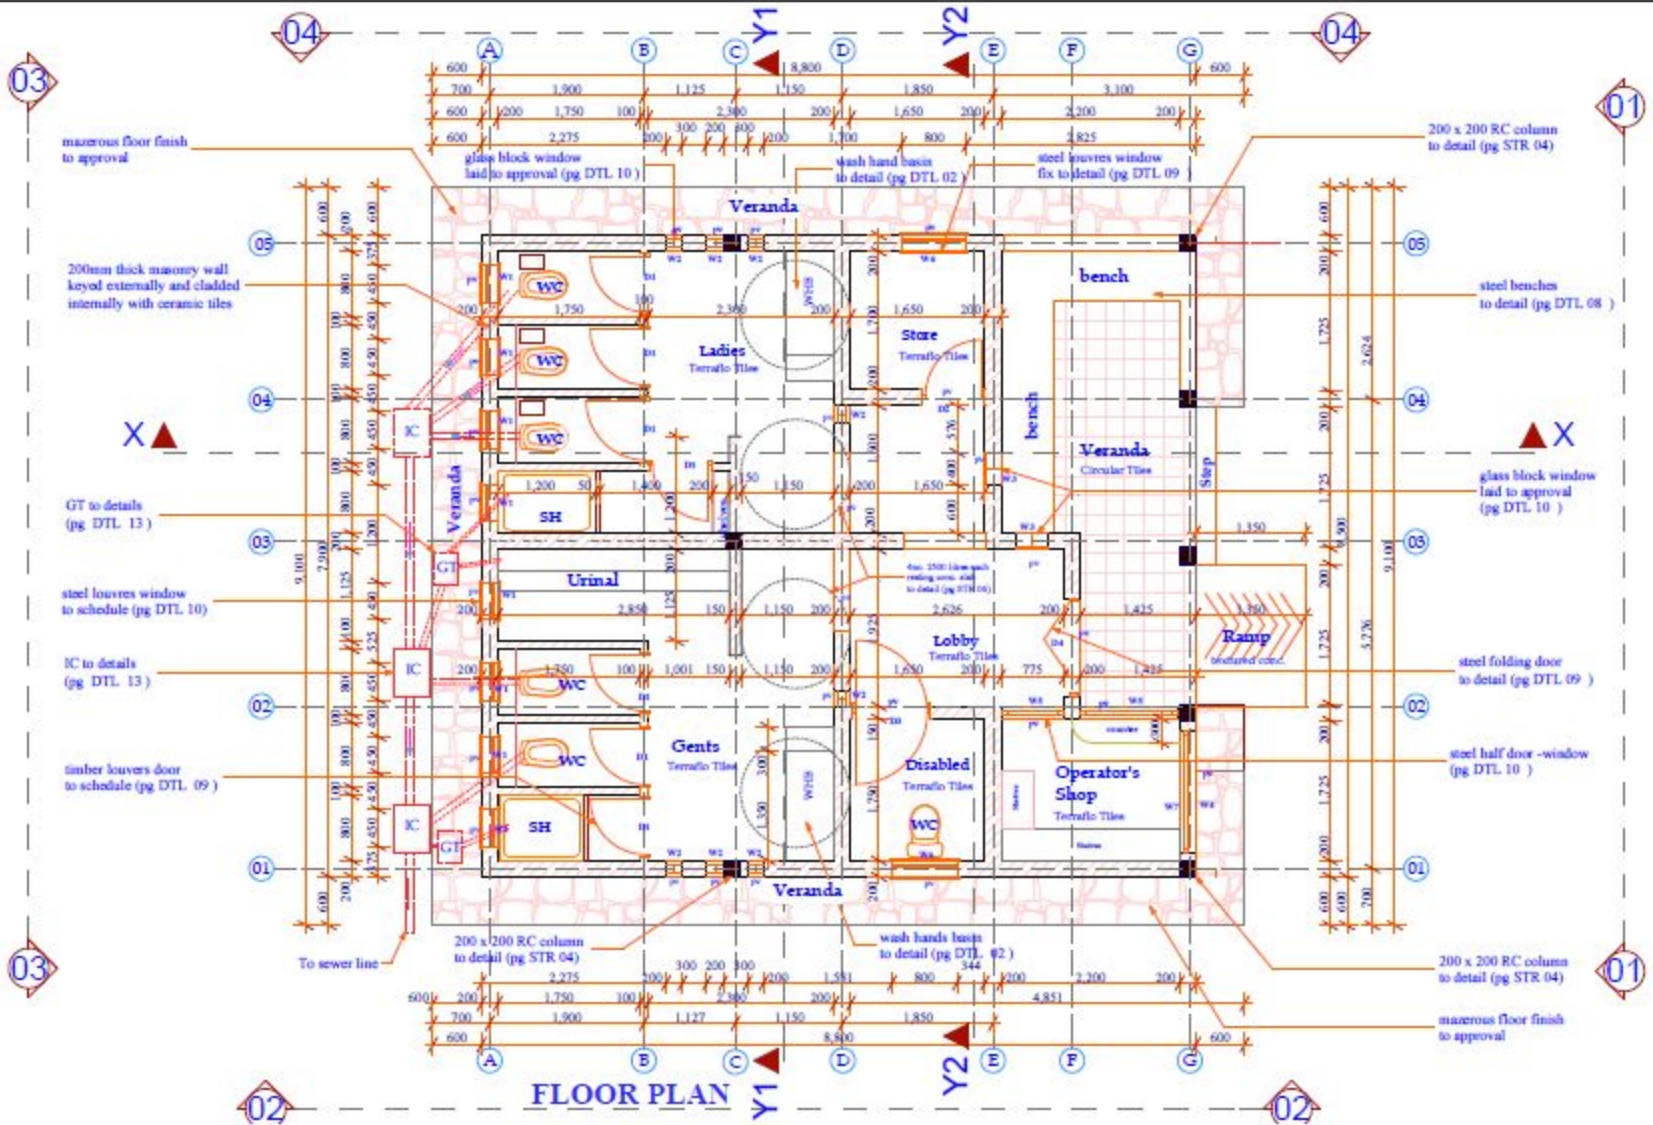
04
Y1
Y2
04
03
A B C D E F G
01
600
8,800
600
700 1,900 1,125 1,150 1,850 3,100
600 200 1,750 100 2,300 200 1,650 200 2,200 200
600 2,275 200 300 200 300 200 1,700 800 2,825
mazerous floor finish to approval
glass block window laid to approval (pg DTL 10 )
wash hand basin to detail (pg DTL 02 )
steel louvres window fix to detail (pg DTL 09 )
200 x 200 RC column to detail (pg STR 04)
Veranda
05
05
bench
200mm thick masonry wall keyed externally and cladded internally with ceramic tiles
steel benches to detail (pg DTL 08 )
WC
WC
WC
Ladies
Terraflo Tiles
Store
Terraflo Tiles
04
04
X
X
IC
bench
Veranda
Circular Tiles
Step
glass block window laid to approval (pg DTL 10 )
GT to details (pg DTL 13 )
Veranda
SH
1,200 50 1,400 200 150 1,150 200 1,650
03
03
1,350
GT
Urinal
steel louvres window to schedule (pg DTL 10)
2,850 150 1,150 200 2,626 200 1,425
Lobby
Terraflo Tiles
Ramp
textured conc.
IC to details (pg DTL 13 )
IC
WC
200 1,750 100 1,001 150 1,150 200 1,650 200 775 200 1,425
steel folding door to detail (pg DTL 09 )
02
02
Gents
Terraflo Tiles
Disabled
Terraflo Tiles
Operator's Shop
Terraflo Tiles
steel half door -window (pg DTL 10 )
timber louvers door to schedule (pg DTL 09 )
WC
IC
SH
WC
01
01
Veranda
200 x 200 RC column to detail (pg STR 04)
wash hands basin to detail (pg DTL 02 )
To sewer line
200 x 200 RC column to detail (pg STR 04)
03
01
2,275 200 300 200 300 200 1,581 800 344 200 2,200 200
600 200 1,750 100 2,300 200 4,851
700 1,900 1,127 1,150 1,850
600 8,800 600
mazerous floor finish to approval
A B C D E F G
FLOOR PLAN
Y1
Y2
02
02